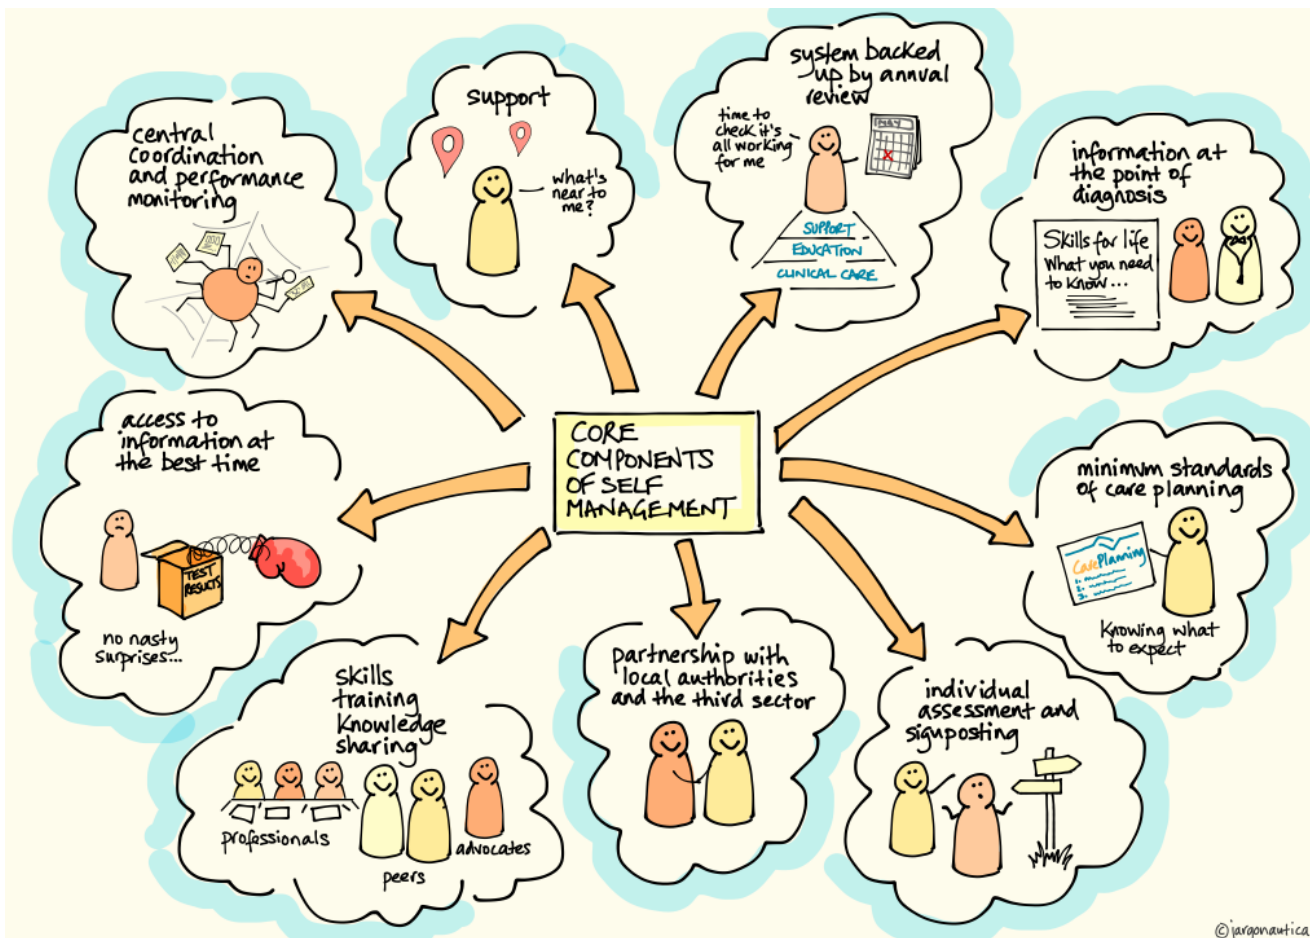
CORE COMPONENTS OF SELF MANAGEMENT

central coordination and performance monitoring

support

what's near to me?

system backed up by annual review

time to check it's all working for me

MAY

SUPPORT

EDUCATION

CLINICAL CARE

information at the point of diagnosis

Skills for life

What you need to know...

access to information at the best time

TEST RESULTS

no nasty surprises...

minimum standards of care planning

Care Planning

Knowing what to expect

skills training knowledge sharing

professionals

peers

advocates

partnership with local authorities and the third sector

individual assessment and signposting

©jargonautica